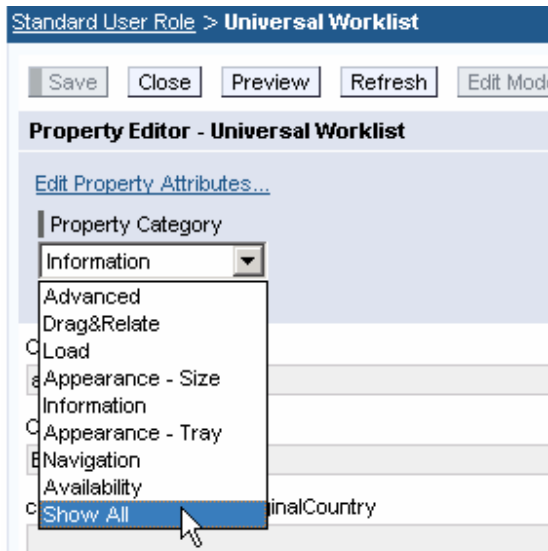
Standard User Role > Universal Worklist

Save Close Preview Refresh Edit Mod

Property Editor - Universal Worklist

Edit Property Attributes...

Property Category

Information

Advanced
Drag&Relate
Load
Appearance - Size
Information
Appearance - Tray
Navigation
Availability
Show All

C
a
C
E
c ginalCountry